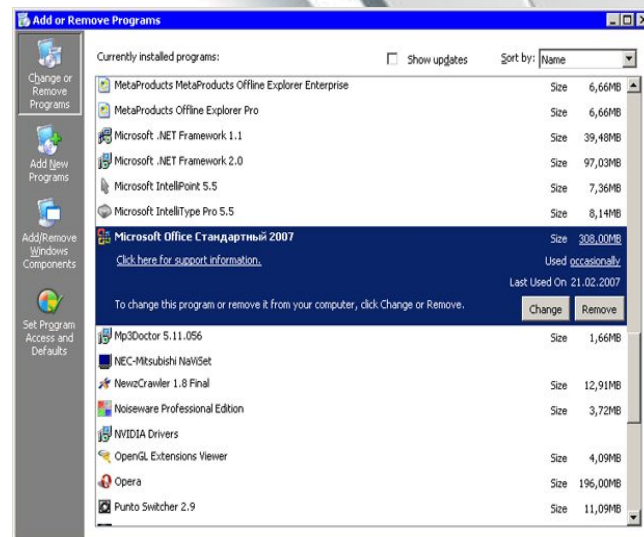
Add or Remove Programs

Change or Remove Programs

Add New Programs

Add/Remove Windows Components

Set Program Access and Defaults

Currently installed programs:

Show updates

Sort by: Name

| | | |
|---|---|---|
| MetaProducts MetaProducts Offline Explorer Enterprise | Size | 6,66MB |
| MetaProducts Offline Explorer Pro | Size | 6,66MB |
| Microsoft .NET Framework 1.1 | Size | 39,48MB |
| Microsoft .NET Framework 2.0 | Size | 97,03MB |
| Microsoft IntelliPoint 5.5 | Size | 7,36MB |
| Microsoft IntelliType Pro 5.5 | Size | 8,14MB |
| Microsoft Office Стандартный 2007 | Size | 308,00MB |
| Click here for support information. | Used | occasionally |
| | Last Used On | 21.02.2007 |
| To change this program or remove it from your computer, click Change or Remove. | Change | Remove |
| Mp3Doctor 5.11.056 | Size | 1,66MB |
| NEC-Mitsubishi NaViSet | | |
| NewzCrawler 1.8 Final | Size | 12,91MB |
| Noiseware Professional Edition | Size | 3,72MB |
| NVIDIA Drivers | | |
| OpenGL Extensions Viewer | Size | 4,09MB |
| Opera | Size | 196,00MB |
| Punto Switcher 2.9 | Size | 11,09MB |